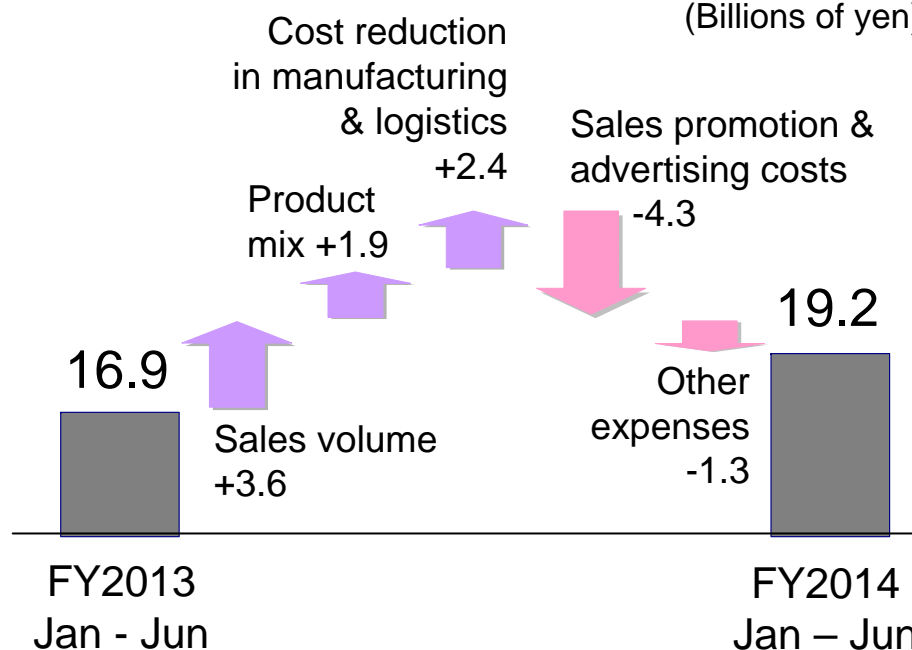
(Billions of yen)

Cost reduction in manufacturing & logistics +2.4

Product mix +1.9

Sales promotion & advertising costs -4.3

16.9

19.2

Sales volume +3.6

Other expenses -1.3

FY2013 Jan - Jun

FY2014 Jan – Jun